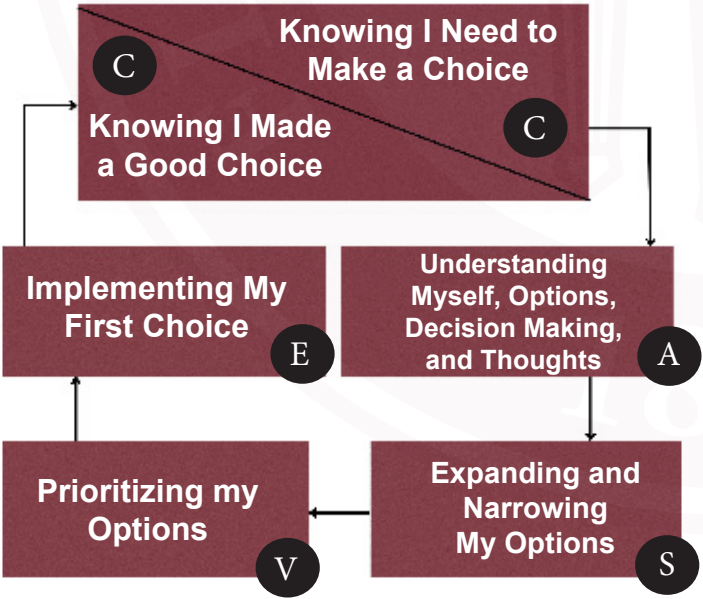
C

Knowing I Need to Make a Choice

Knowing I Made a Good Choice

C

Understanding Myself, Options, Decision Making, and Thoughts

A

Expanding and Narrowing My Options

S

Prioritizing my Options

V

Implementing My First Choice

E